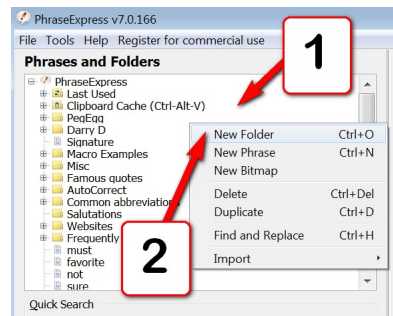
PhraseExpress v7.0.166
File Tools Help Register for commercial use
Phrases and Folders
PhraseExpress
Last Used
Clipboard Cache (Ctrl-Alt-V)
PegEgg
Darry D
Signature
Macro Examples
Misc
Famous quotes
AutoCorrect
Common abbreviation
Salutations
Websites
Frequently
must
favorite
not
sure
Quick Search
New Folder Ctrl+O
New Phrase Ctrl+N
New Bitmap
Delete Ctrl+Del
Duplicate Ctrl+D
Find and Replace Ctrl+H
Import
1
2